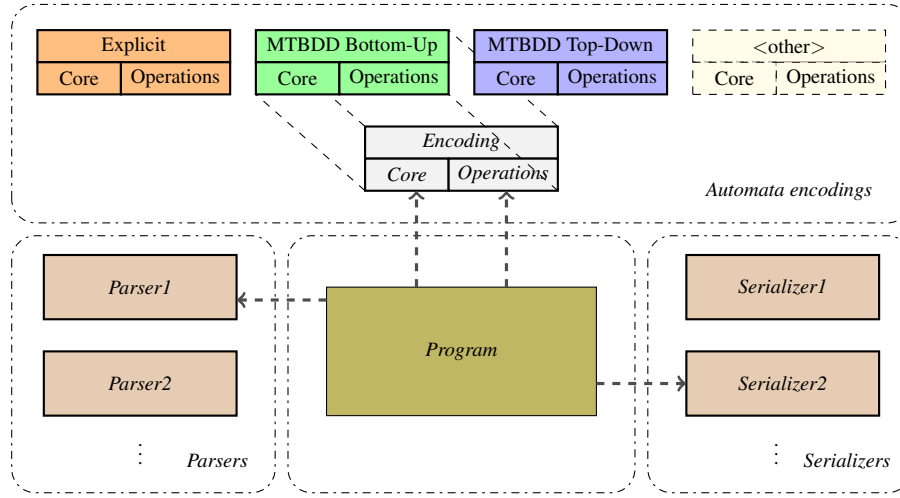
Explicit

Core | Operations

MTBDD Bottom-Up

Core | Operations

MTBDD Top-Down

Core | Operations

<other>

Core | Operations

*Encoding*

*Core* | *Operations*

*Automata encodings*

*Parser1*

*Parser2*

⋮

*Parsers*

*Program*

*Serializer1*

*Serializer2*

⋮

*Serializers*